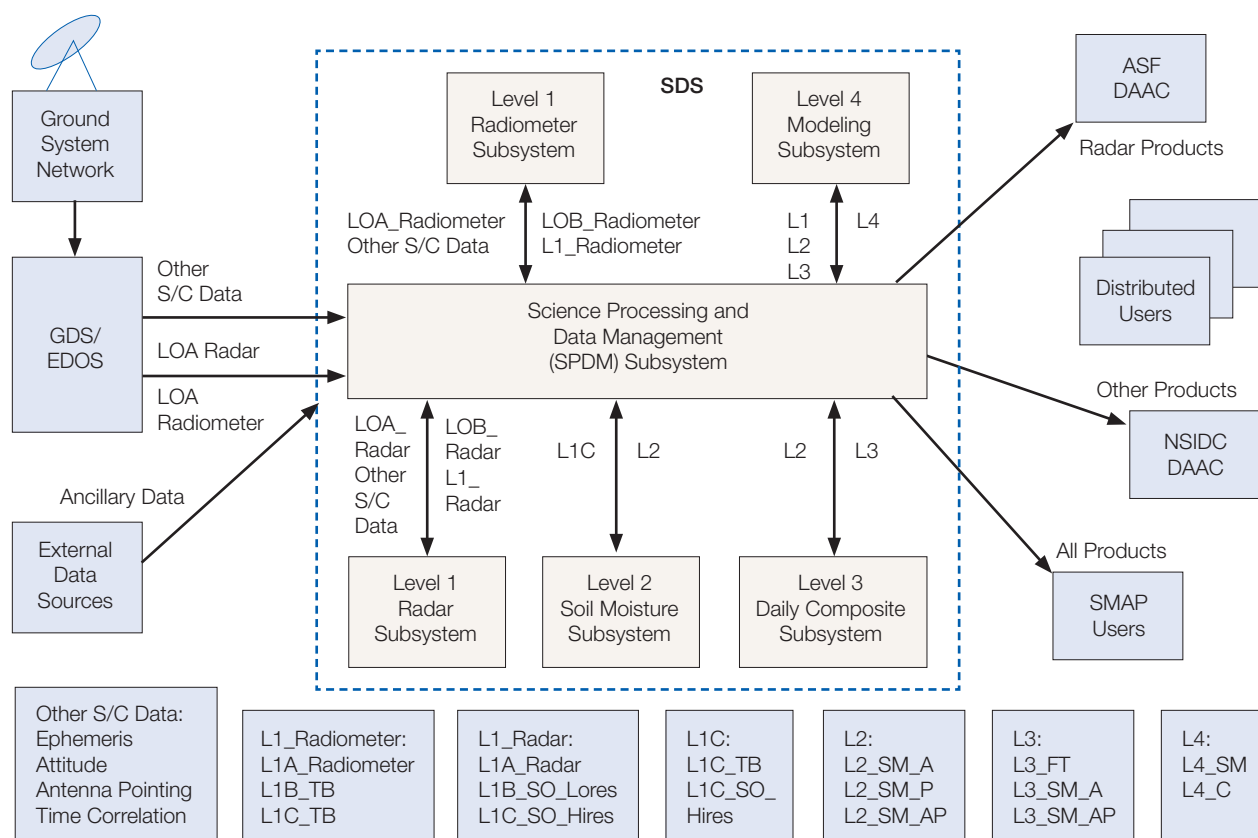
Ground System Network

GDS/ EDOS

Other S/C Data

LOA Radar

LOA Radiometer

Ancillary Data

External Data Sources

SDS

Level 1 Radiometer Subsystem

Level 4 Modeling Subsystem

LOA_Radiometer Other S/C Data

LOB_Radiometer L1_Radiometer

L1 L2 L3

L4

Science Processing and Data Management (SPDM) Subsystem

LOA_ Radar Other S/C Data

LOB_ Radar L1_ Radar

L1C

L2

L2

L3

Level 1 Radar Subsystem

Level 2 Soil Moisture Subsystem

Level 3 Daily Composite Subsystem

ASF DAAC

Radar Products

Distributed Users

Other Products

NSIDC DAAC

All Products

SMAP Users

Other S/C Data: Ephemeris Attitude Antenna Pointing Time Correlation

L1_Radiometer: L1A_Radiometer L1B_TB L1C_TB

L1_Radar: L1A_Radar L1B_SO_Lores L1C_SO_Hires

L1C: L1C_TB L1C_SO_ Hires

L2: L2_SM_A L2_SM_P L2_SM_AP

L3: L3_FT L3_SM_A L3_SM_AP

L4: L4_SM L4_C